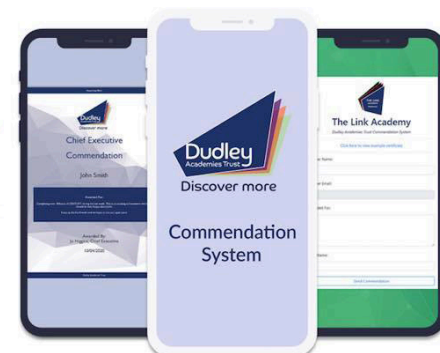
Dudley
Discover more
Chief Executive Commendation
John Smith
Awarded For:
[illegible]
Awarded By:
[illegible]
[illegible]

Dudley
Academies Trust
Discover more
Commendation System

The Link Academy
The Link Academy
Dudley Academies Trust Commendation System
Click here to view example certificate
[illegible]
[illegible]
Awarded For
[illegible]
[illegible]